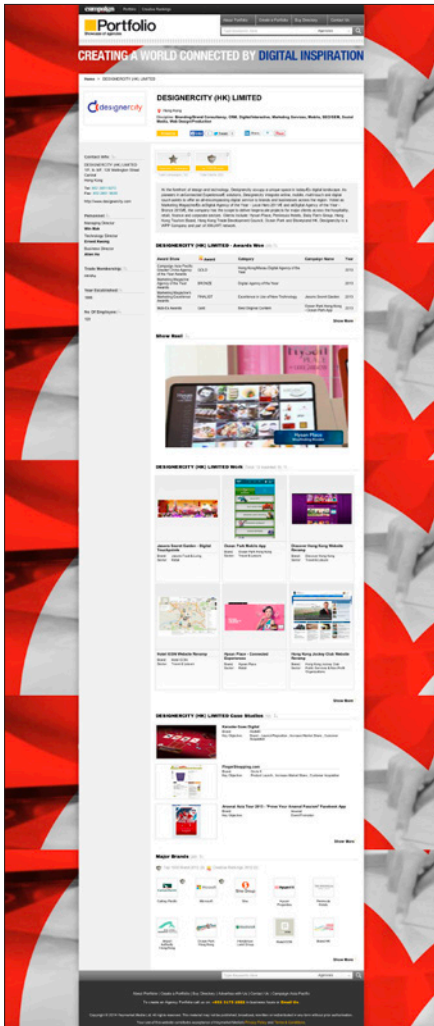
campaign Portfolio

Portfolio

About Portfolio | Create a Portfolio | Buy Directory | Contact Us

CREATING A WORLD CONNECTED BY DIGITAL INSPIRATION

Home > DESIGNERCITY (HK) LIMITED

designercity

DESIGNERCITY (HK) LIMITED

Hong Kong

Contact Info

Personnel

Trade Membership

Year Established

1999

No. Of Employees

DESIGNERCITY (HK) LIMITED - Awards Won

| Award Show | Award | Category | Campaign Name | Year |
|---|---|---|---|---|
| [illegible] | GOLD | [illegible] | | 2013 |
| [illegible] | BRONZE | Digital Agency of the Year | | 2013 |
| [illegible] | FINALIST | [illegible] | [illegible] | 2013 |
| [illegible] | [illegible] | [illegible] | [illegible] | 2013 |

Show More

Show Reel

Ocean Place

DESIGNERCITY (HK) LIMITED Work

Show More

DESIGNERCITY (HK) LIMITED Case Studies

Show More

Major Brands

Show More

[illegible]